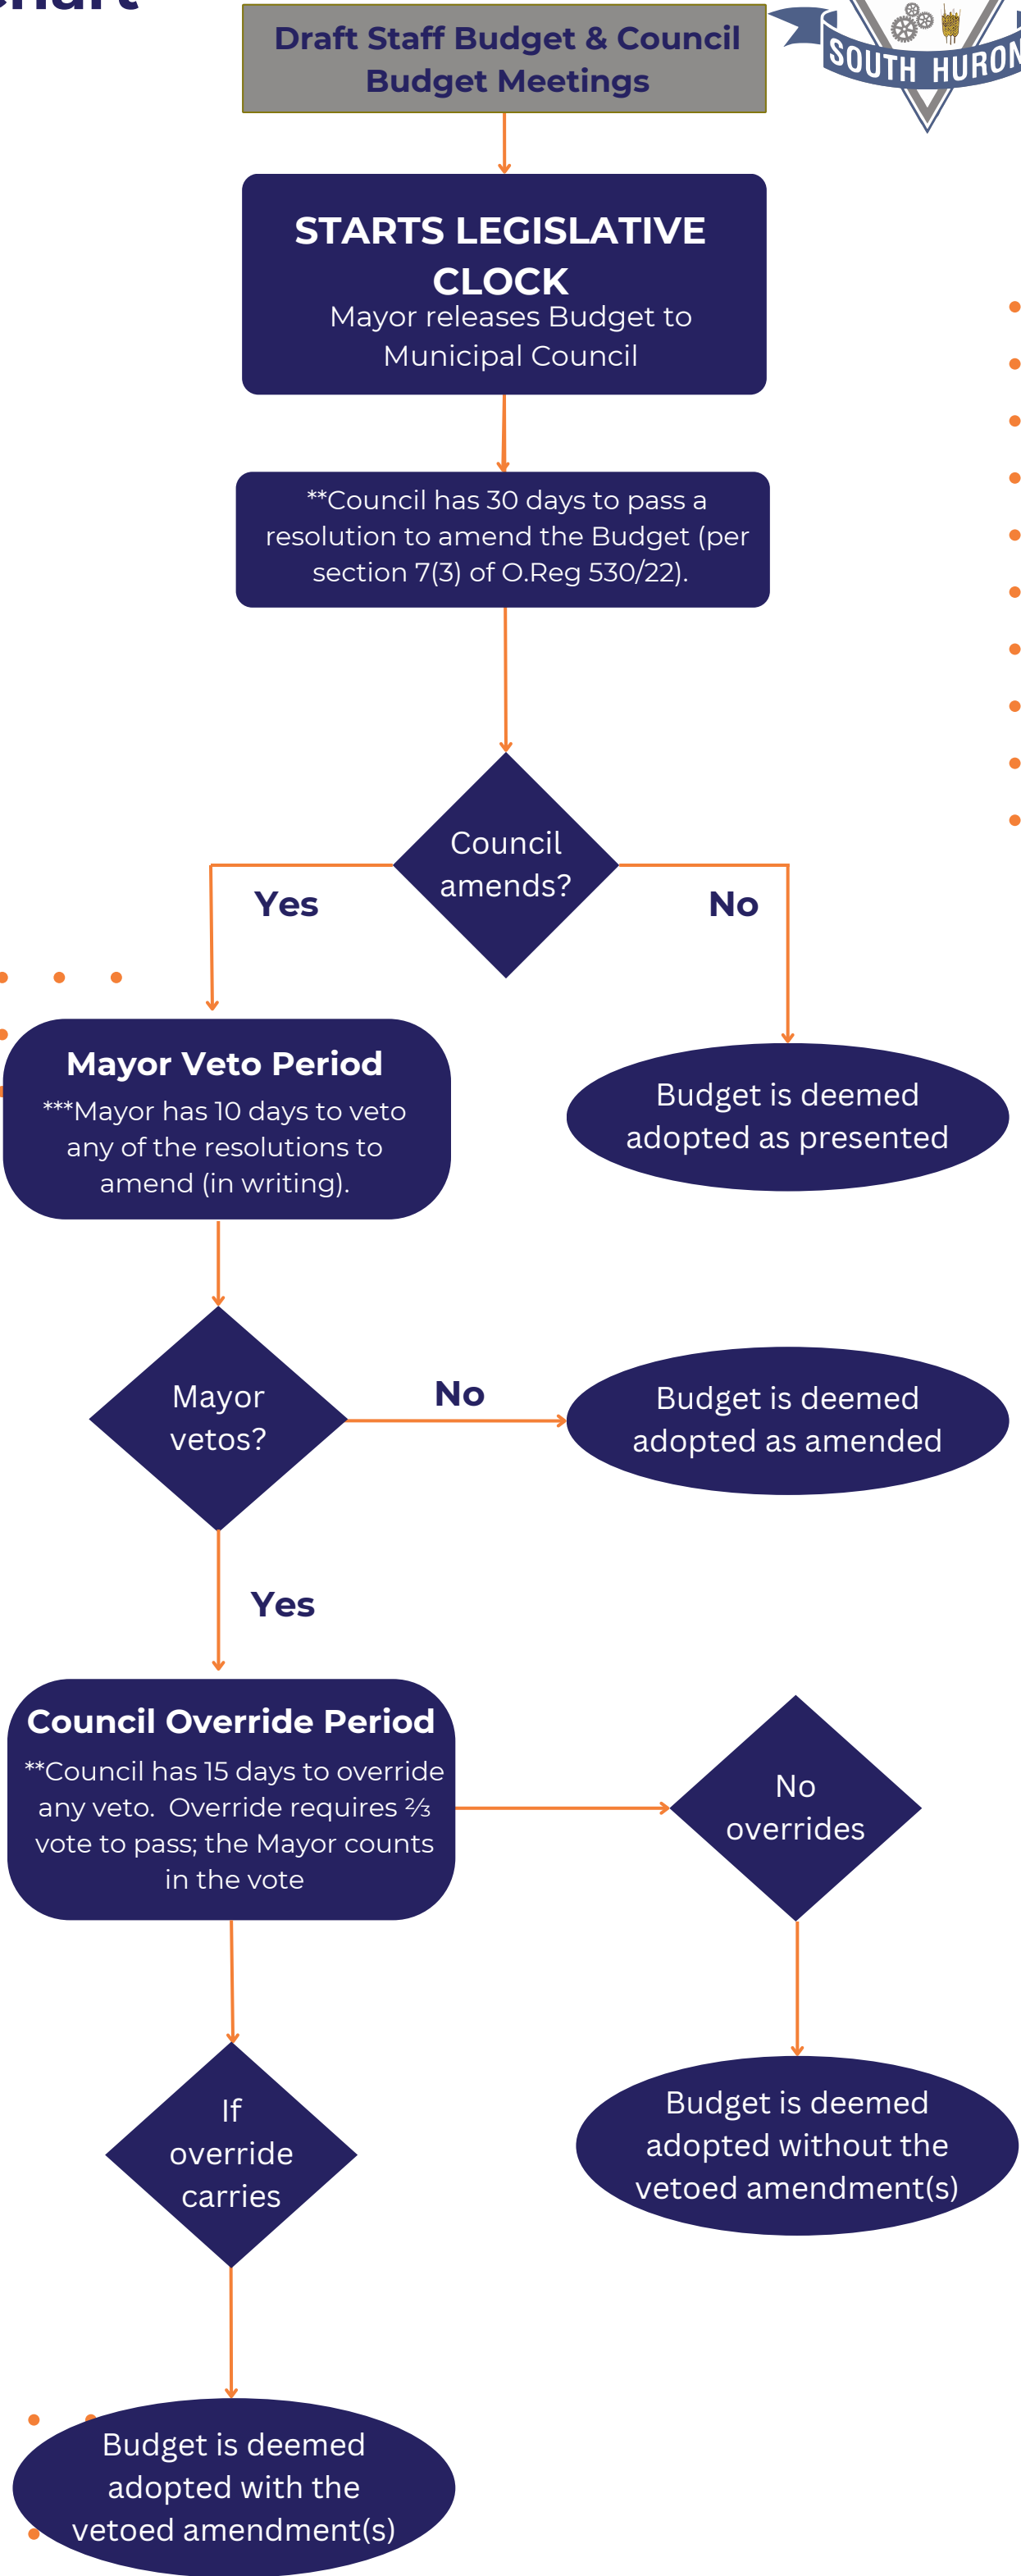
Draft Staff Budget & Council Budget Meetings

SOUTH HURON

STARTS LEGISLATIVE CLOCK
Mayor releases Budget to Municipal Council

**Council has 30 days to pass a resolution to amend the Budget (per section 7(3) of O.Reg 530/22).

Council amends?

Yes

No

Mayor Veto Period
***Mayor has 10 days to veto any of the resolutions to amend (in writing).

Budget is deemed adopted as presented

Mayor vetos?

No

Budget is deemed adopted as amended

Yes

Council Override Period
**Council has 15 days to override any veto. Override requires ⅔ vote to pass; the Mayor counts in the vote

No overrides

If override carries

Budget is deemed adopted without the vetoed amendment(s)

Budget is deemed adopted with the vetoed amendment(s)